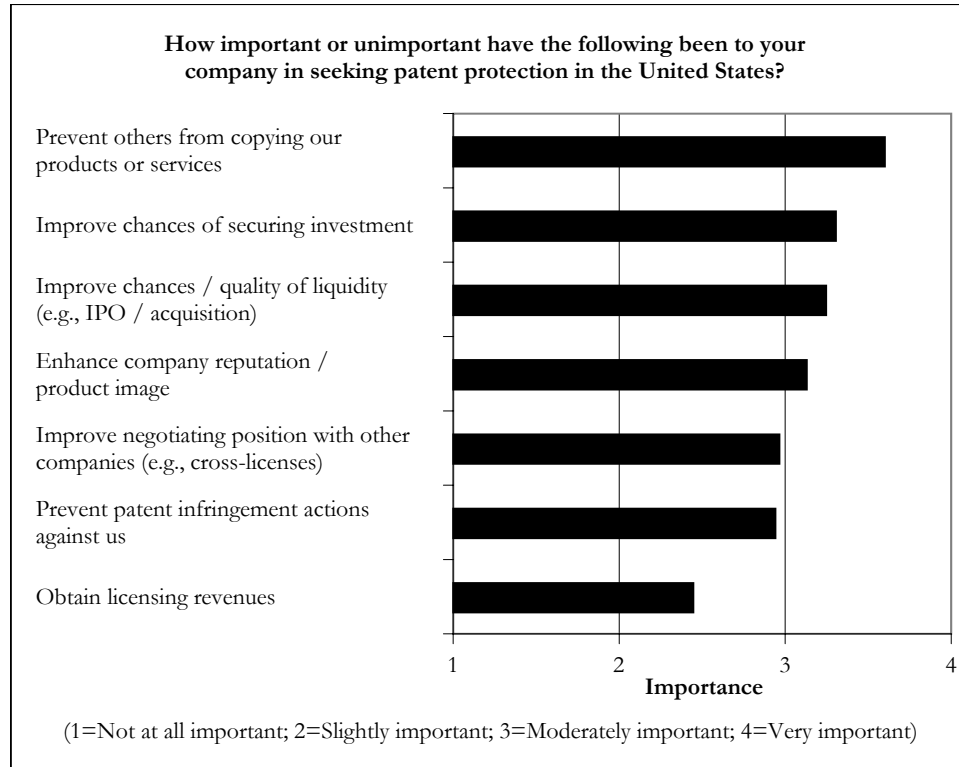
How important or unimportant have the following been to your company in seeking patent protection in the United States?

Prevent others from copying our products or services

Improve chances of securing investment

Improve chances / quality of liquidity (e.g., IPO / acquisition)

Enhance company reputation / product image

Improve negotiating position with other companies (e.g., cross-licenses)

Prevent patent infringement actions against us

Obtain licensing revenues

1
2
3
4

Importance

(1=Not at all important; 2=Slightly important; 3=Moderately important; 4=Very important)